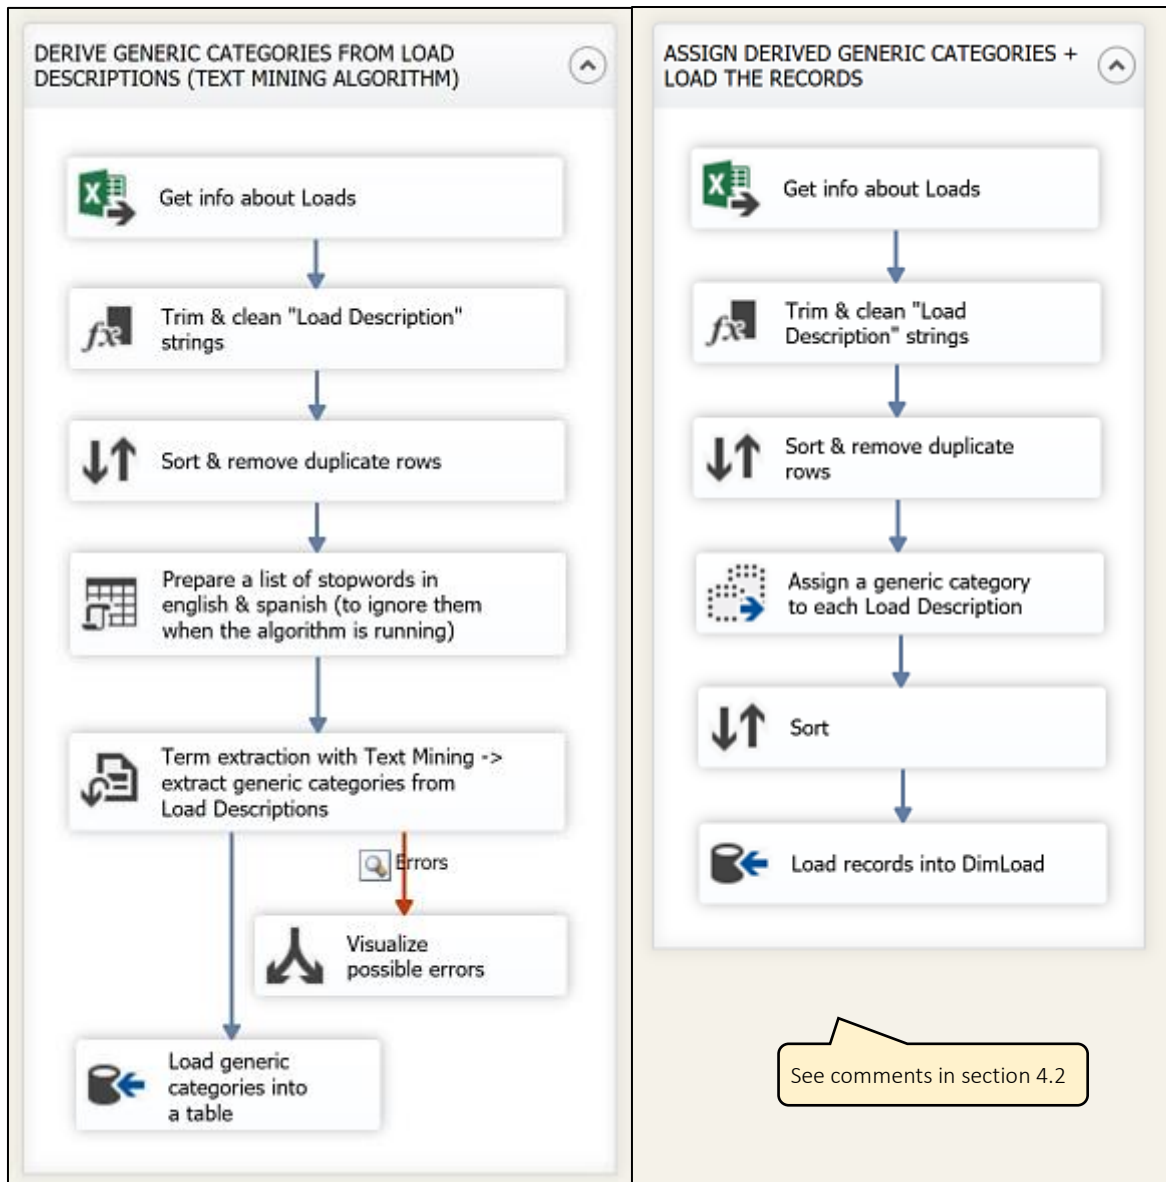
DERIVE GENERIC CATEGORIES FROM LOAD DESCRIPTIONS (TEXT MINING ALGORITHM)

Get info about Loads

Trim & clean "Load Description" strings

Sort & remove duplicate rows

Prepare a list of stopwords in english & spanish (to ignore them when the algorithm is running)

Term extraction with Text Mining -> extract generic categories from Load Descriptions

Errors

Visualize possible errors

Load generic categories into a table

ASSIGN DERIVED GENERIC CATEGORIES + LOAD THE RECORDS

Get info about Loads

Trim & clean "Load Description" strings

Sort & remove duplicate rows

Assign a generic category to each Load Description

Sort

Load records into DimLoad

See comments in section 4.2